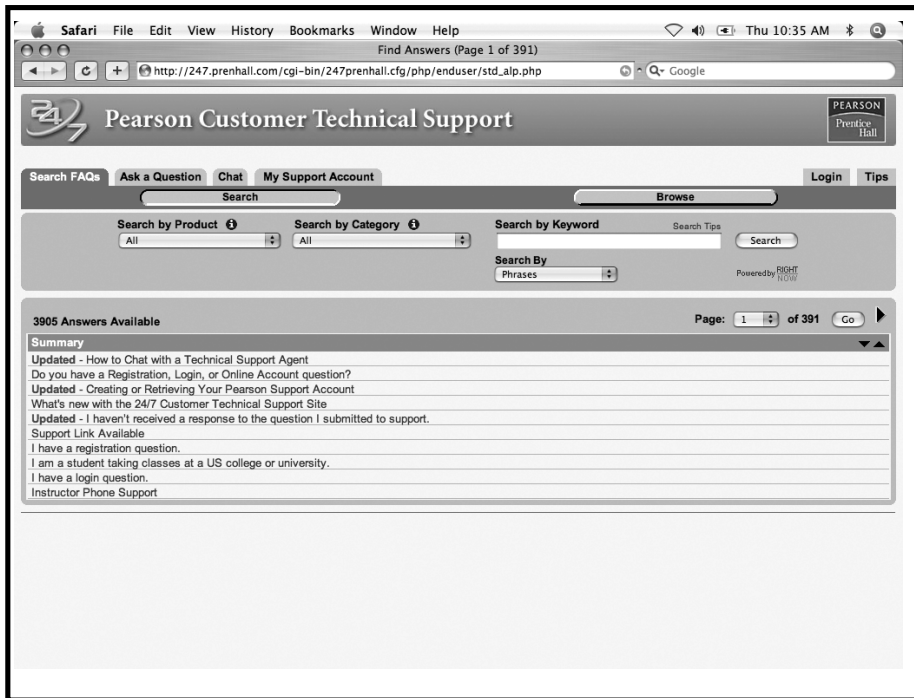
Safari File Edit View History Bookmarks Window Help Thu 10:35 AM

Find Answers (Page 1 of 391)

http://247.prenhall.com/cgi-bin/247prenhall.cfg/php/enduser/std_alp.php

Google

24/7 Pearson Customer Technical Support

PEARSON Prentice Hall

Search FAQs Ask a Question Chat My Support Account Login Tips

Search Browse

Search by Product All

Search by Category All

Search by Keyword Search Tips Search

Search By Phrases

Powered by RIGHT NOW

3905 Answers Available

Page: 1 of 391 Go

Summary

Updated - How to Chat with a Technical Support Agent
Do you have a Registration, Login, or Online Account question?
Updated - Creating or Retrieving Your Pearson Support Account
What's new with the 24/7 Customer Technical Support Site
Updated - I haven't received a response to the question I submitted to support.
Support Link Available
I have a registration question.
I am a student taking classes at a US college or university.
I have a login question.
Instructor Phone Support